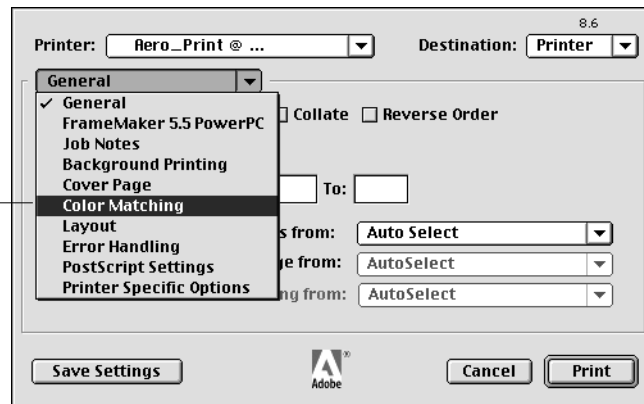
8.6

Printer: Aero_Print @ ...

Destination: Printer

General

✓ General
FrameMaker 5.5 PowerPC
Job Notes
Background Printing
Cover Page
Color Matching
Layout
Error Handling
PostScript Settings
Printer Specific Options

Collate

Reverse Order

To:

s from: Auto Select

ge from: AutoSelect

ng from: AutoSelect

Save Settings

Adobe

Cancel

Print